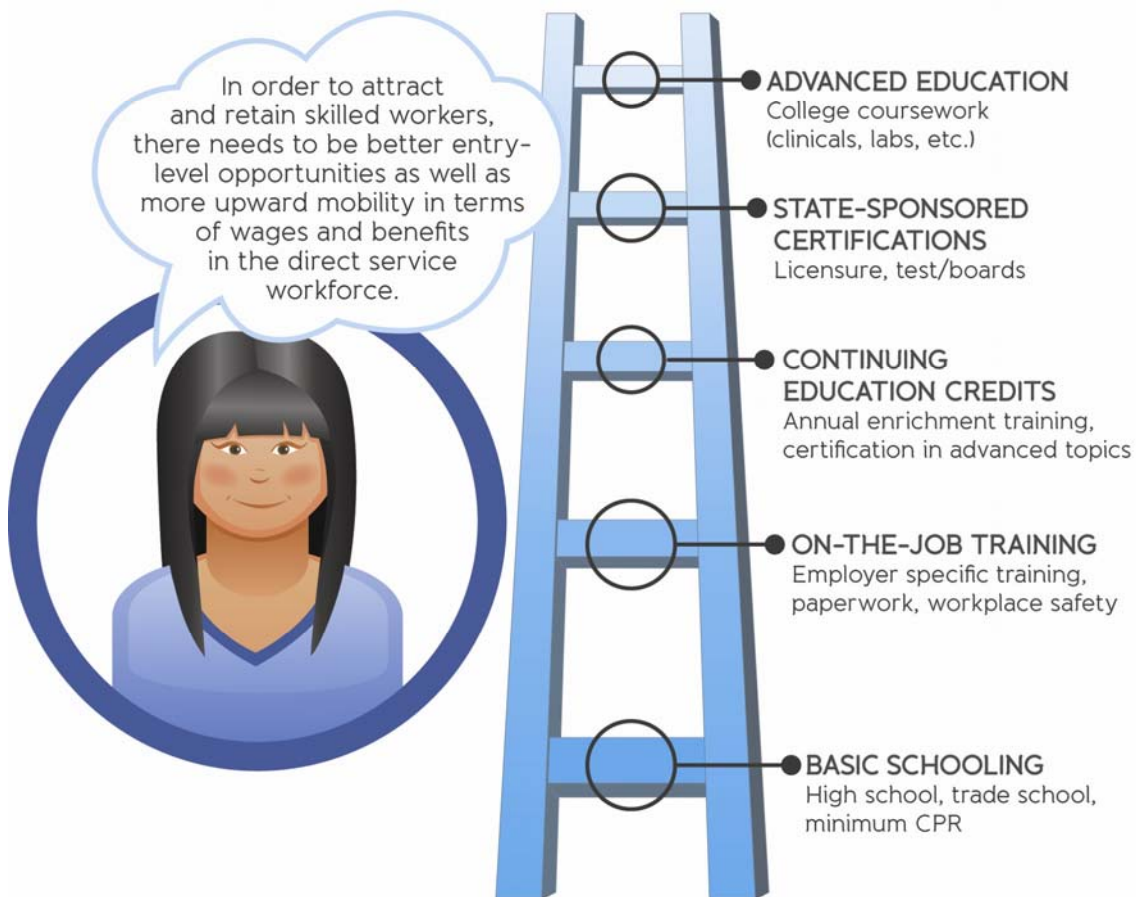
In order to attract and retain skilled workers, there needs to be better entry-level opportunities as well as more upward mobility in terms of wages and benefits in the direct service workforce.

ADVANCED EDUCATION
College coursework (clinicals, labs, etc.)

STATE-SPONSORED CERTIFICATIONS
Licensure, test/boards

CONTINUING EDUCATION CREDITS
Annual enrichment training, certification in advanced topics

ON-THE-JOB TRAINING
Employer specific training, paperwork, workplace safety

BASIC SCHOOLING
High school, trade school, minimum CPR